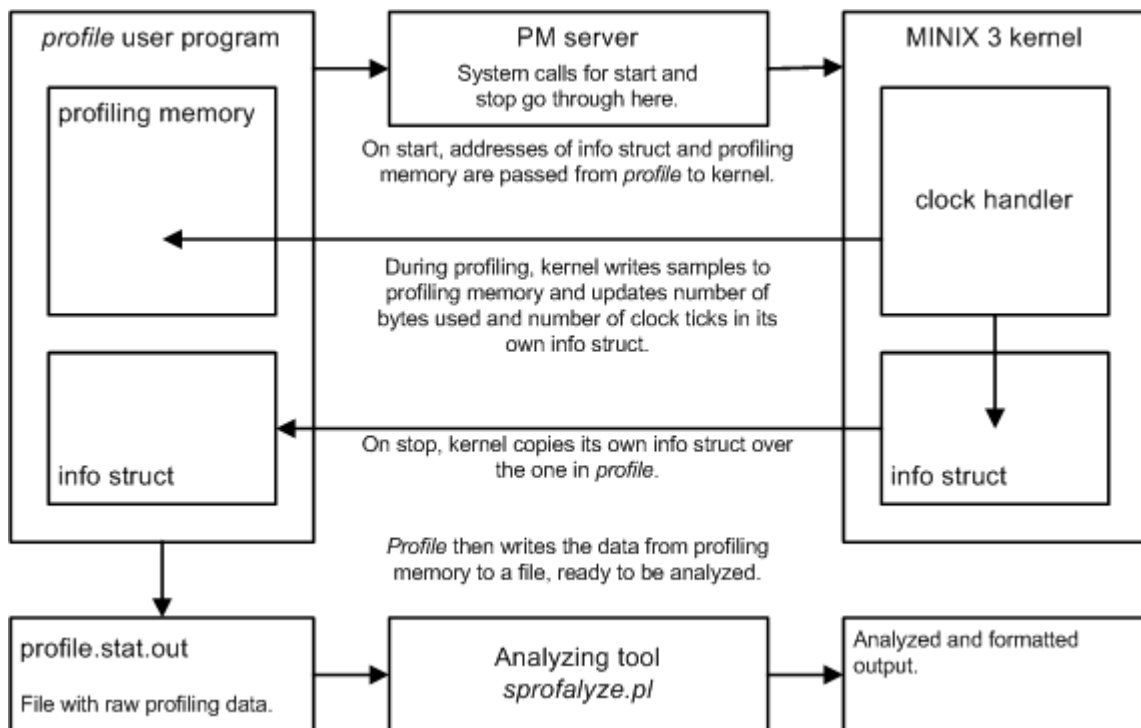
profile user program

profiling memory

info struct

PM server

System calls for start and stop go through here.

MINIX 3 kernel

clock handler

info struct

On start, addresses of info struct and profiling memory are passed from profile to kernel.

During profiling, kernel writes samples to profiling memory and updates number of bytes used and number of clock ticks in its own info struct.

On stop, kernel copies its own info struct over the one in profile.

Profile then writes the data from profiling memory to a file, ready to be analyzed.

profile.stat.out

File with raw profiling data.

Analyzing tool
sprofalyze.pl

Analyzed and formatted output.